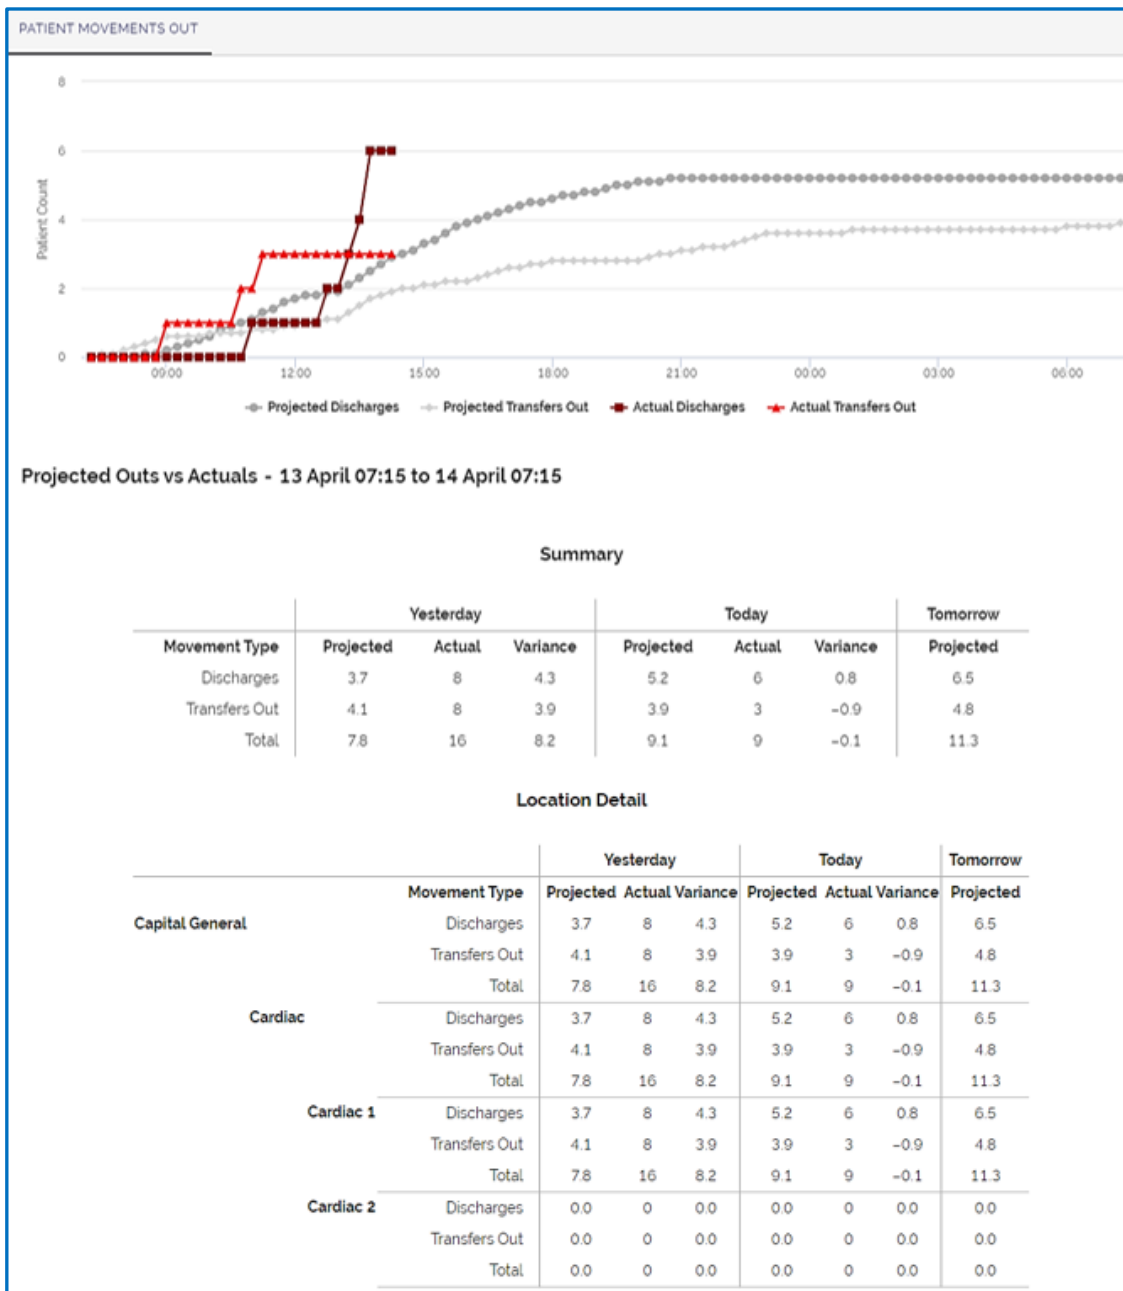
PATIENT MOVEMENTS OUT

8
6
4
2
0
Patient Count

09:00
12:00
15:00
18:00
21:00
00:00
03:00
06:00

Projected Discharges
Projected Transfers Out
Actual Discharges
Actual Transfers Out

Projected Outs vs Actuals - 13 April 07:15 to 14 April 07:15

Summary

| | Yesterday | | | Today | | | Tomorrow |
|---|---|---|---|---|---|---|---|
| Movement Type | Projected | Actual | Variance | Projected | Actual | Variance | Projected |
| Discharges | 3.7 | 8 | 4.3 | 5.2 | 6 | 0.8 | 6.5 |
| Transfers Out | 4.1 | 8 | 3.9 | 3.9 | 3 | -0.9 | 4.8 |
| Total | 7.8 | 16 | 8.2 | 9.1 | 9 | -0.1 | 11.3 |

Location Detail

| | | | Yesterday | | | Today | | | Tomorrow |
|---|---|---|---|---|---|---|---|---|---|
| | | Movement Type | Projected | Actual | Variance | Projected | Actual | Variance | Projected |
| Capital General | | Discharges | 3.7 | 8 | 4.3 | 5.2 | 6 | 0.8 | 6.5 |
| | | Transfers Out | 4.1 | 8 | 3.9 | 3.9 | 3 | -0.9 | 4.8 |
| | | Total | 7.8 | 16 | 8.2 | 9.1 | 9 | -0.1 | 11.3 |
| | Cardiac | Discharges | 3.7 | 8 | 4.3 | 5.2 | 6 | 0.8 | 6.5 |
| | | Transfers Out | 4.1 | 8 | 3.9 | 3.9 | 3 | -0.9 | 4.8 |
| | | Total | 7.8 | 16 | 8.2 | 9.1 | 9 | -0.1 | 11.3 |
| | Cardiac 1 | Discharges | 3.7 | 8 | 4.3 | 5.2 | 6 | 0.8 | 6.5 |
| | | Transfers Out | 4.1 | 8 | 3.9 | 3.9 | 3 | -0.9 | 4.8 |
| | | Total | 7.8 | 16 | 8.2 | 9.1 | 9 | -0.1 | 11.3 |
| | Cardiac 2 | Discharges | 0.0 | 0 | 0.0 | 0.0 | 0 | 0.0 | 0.0 |
| | | Transfers Out | 0.0 | 0 | 0.0 | 0.0 | 0 | 0.0 | 0.0 |
| | | Total | 0.0 | 0 | 0.0 | 0.0 | 0 | 0.0 | 0.0 |